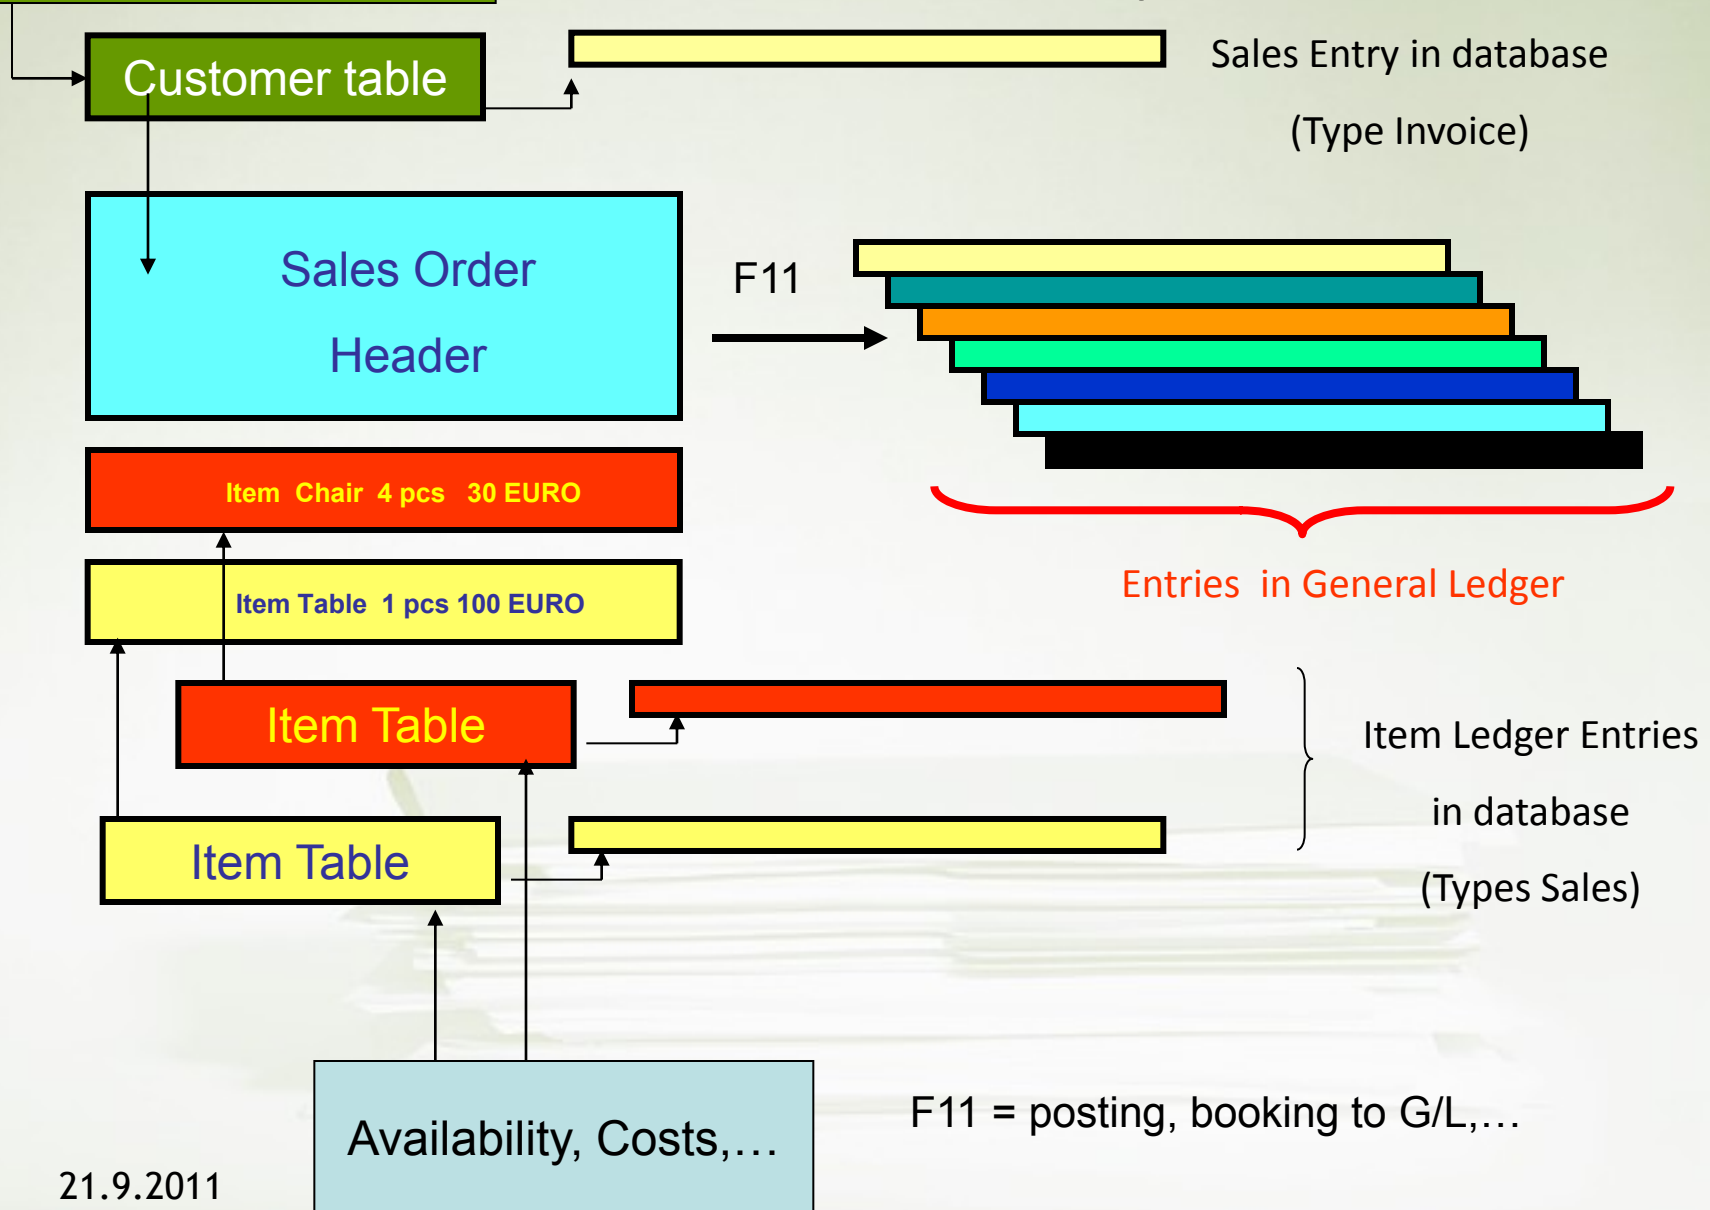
Customer table

Sales Entry in database

(Type Invoice)

Sales Order

Header

F11

Item Chair 4 pcs 30 EURO

Item Table 1 pcs 100 EURO

Entries in General Ledger

Item Table

Item Ledger Entries

in database

(Types Sales)

Item Table

Availability, Costs,…

F11 = posting, booking to G/L,…

21.9.2011